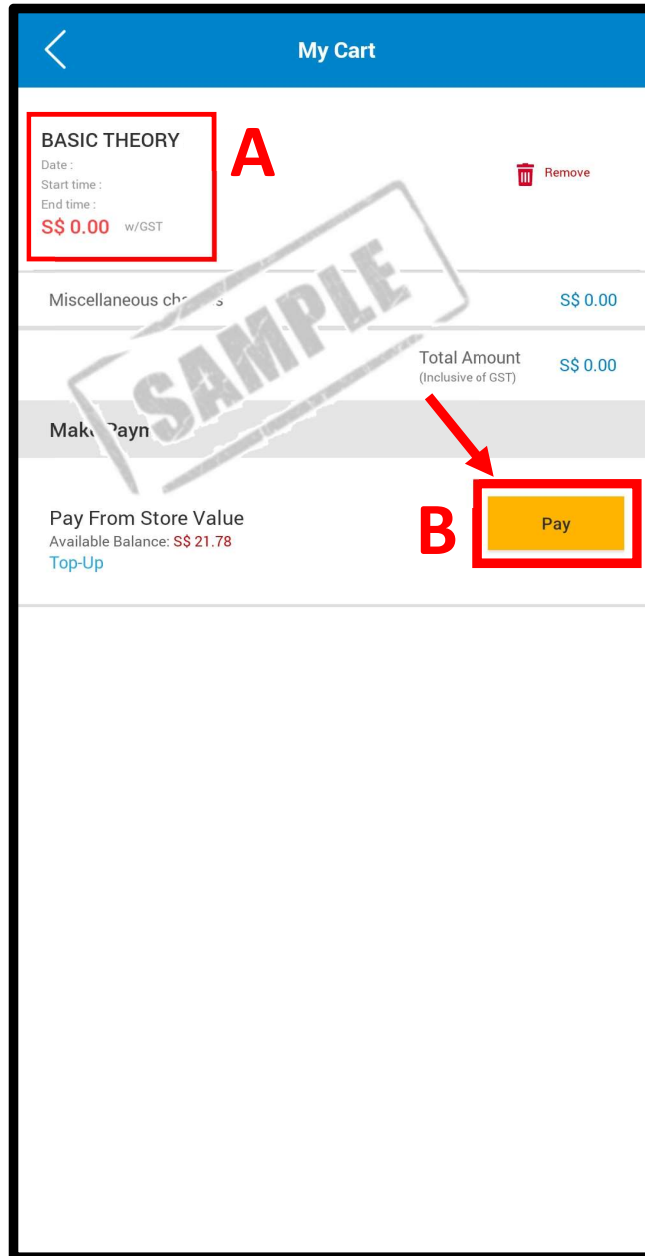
My Cart

BASIC THEORY
Date :
Start time :
End time :
S$ 0.00 w/GST

A

Remove

SAMPLE

Miscellaneous ch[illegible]s S$ 0.00

Total Amount
(Inclusive of GST)
S$ 0.00

Mak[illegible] Payn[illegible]

Pay From Store Value
Available Balance: S$ 21.78
Top-Up

B

Pay